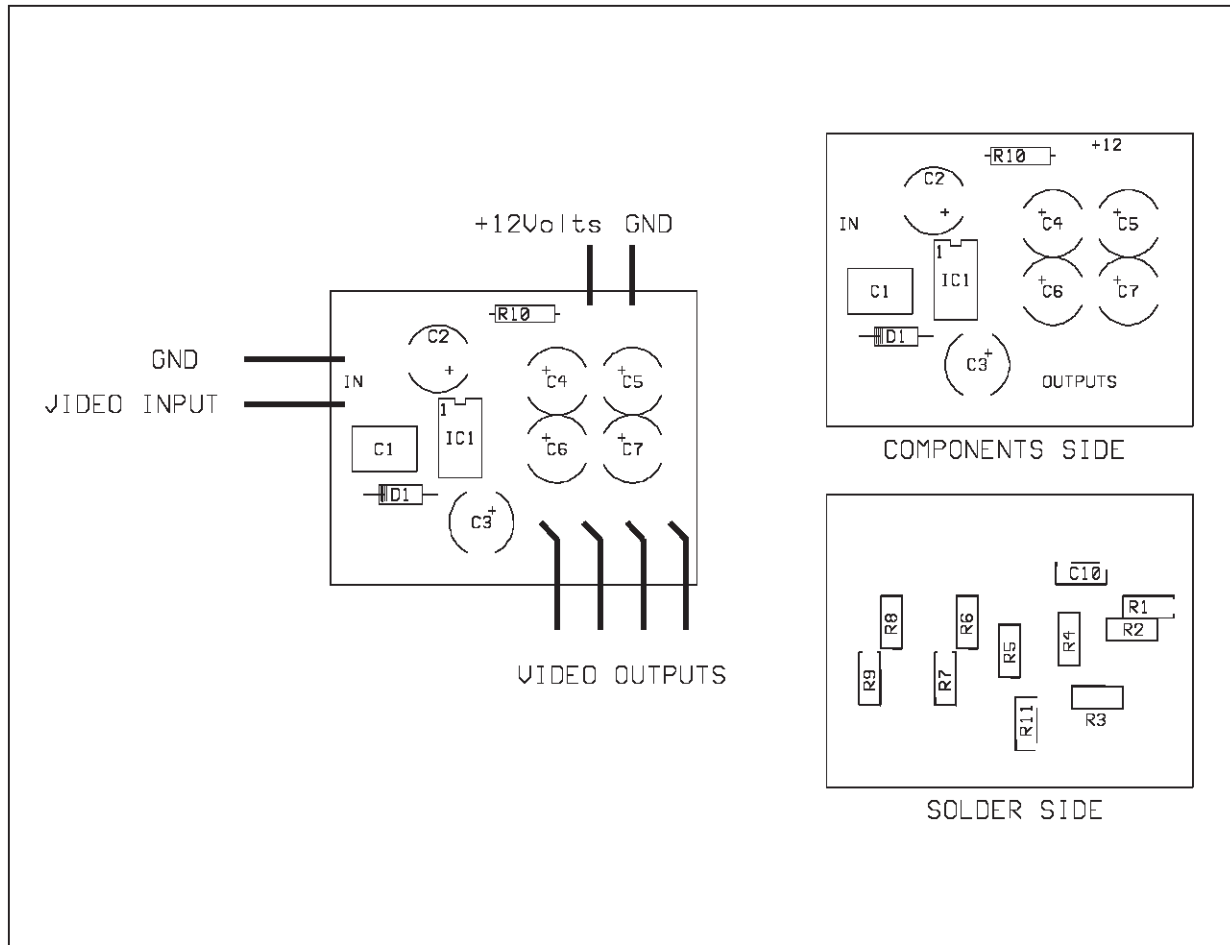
+12Volts GND

GND

JIDEO INPUT

IN

R10

C2

+

C4

C5

C6

C7

1

IC1

C1

D1

C3

VIDEO OUTPUTS

R10

+12

C2

+

IN

C4

C5

1

IC1

C6

C7

C1

D1

C3

OUTPUTS

COMPONENTS SIDE

C10

R1

R2

R8

R6

R4

R5

R9

R7

R11

R3

SOLDER SIDE